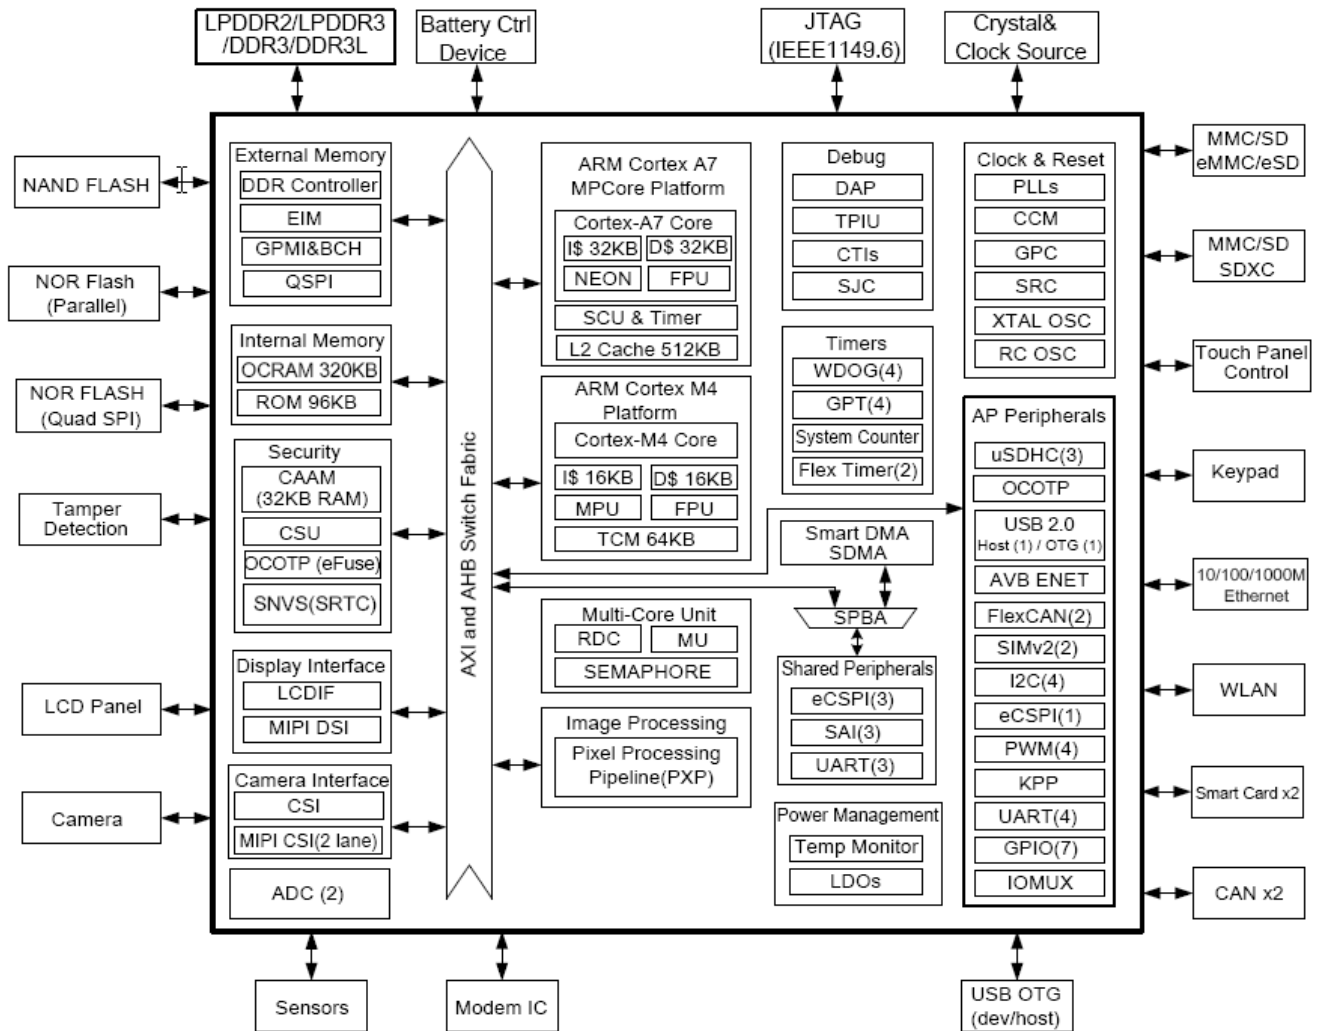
LPDDR2/LPDDR3 /DDR3/DDR3L

Battery Ctrl Device

JTAG (IEEE1149.6)

Crystal& Clock Source

NAND FLASH

NOR Flash (Parallel)

NOR FLASH (Quad SPI)

Tamper Detection

LCD Panel

Camera

External Memory
DDR Controller
EIM
GPMI&BCH
QSPI

Internal Memory
OCRAM 320KB
ROM 96KB

Security
CAAM (32KB RAM)
CSU
OCOTP (eFuse)
SNVS(SRTC)

Display Interface
LCDIF
MIPI DSI

Camera Interface
CSI
MIPI CSI(2 lane)

ADC (2)

AXI and AHB Switch Fabric

ARM Cortex A7 MPCore Platform
Cortex-A7 Core
I$ 32KB
D$ 32KB
NEON
FPU
SCU & Timer
L2 Cache 512KB

ARM Cortex M4 Platform
Cortex-M4 Core
I$ 16KB
D$ 16KB
MPU
FPU
TCM 64KB

Multi-Core Unit
RDC
MU
SEMAPHORE

Image Processing
Pixel Processing Pipeline(PXP)

Debug
DAP
TPIU
CTIs
SJC

Timers
WDOG(4)
GPT(4)
System Counter
Flex Timer(2)

Smart DMA SDMA

SPBA

Shared Peripherals
eCSPI(3)
SAI(3)
UART(3)

Power Management
Temp Monitor
LDOs

Clock & Reset
PLLs
CCM
GPC
SRC
XTAL OSC
RC OSC

AP Peripherals
uSDHC(3)
OCOTP
USB 2.0 Host (1) / OTG (1)
AVB ENET
FlexCAN(2)
SIMv2(2)
I2C(4)
eCSPI(1)
PWM(4)
KPP
UART(4)
GPIO(7)
IOMUX

MMC/SD eMMC/eSD

MMC/SD SDXC

Touch Panel Control

Keypad

10/100/1000M Ethernet

WLAN

Smart Card x2

CAN x2

Sensors

Modem IC

USB OTG (dev/host)